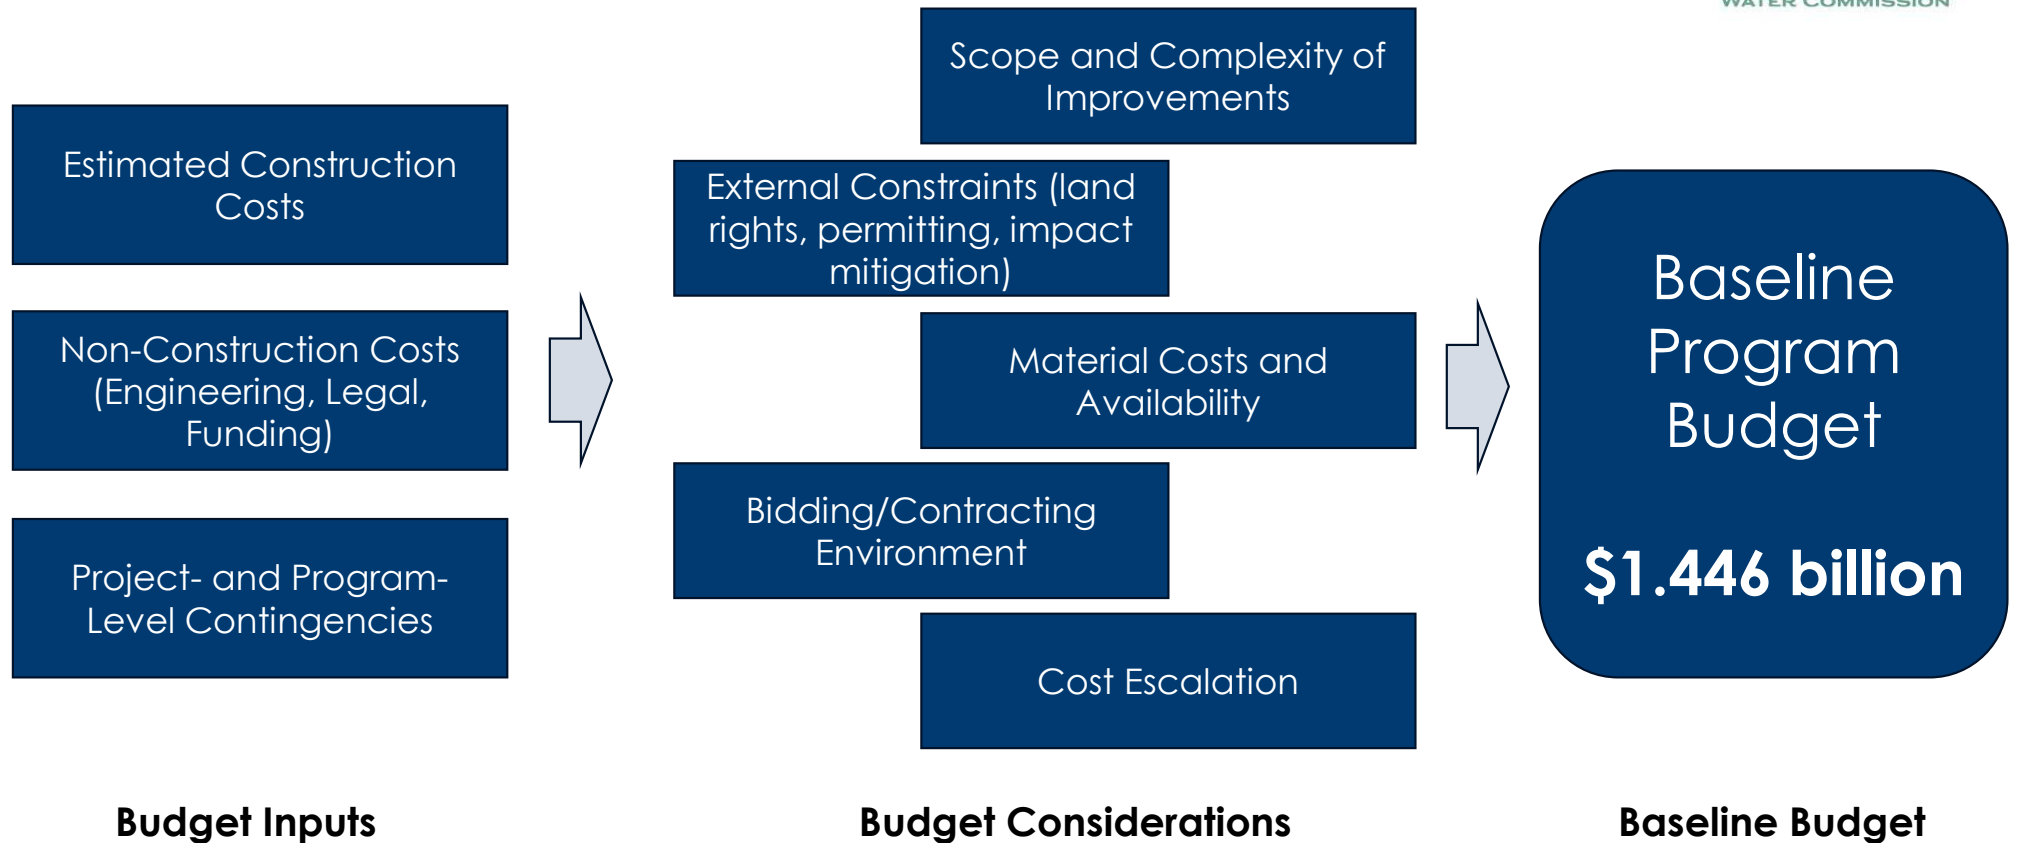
WATER COMMISSION

Estimated Construction Costs

Non-Construction Costs (Engineering, Legal, Funding)

Project- and Program-Level Contingencies

Scope and Complexity of Improvements

External Constraints (land rights, permitting, impact mitigation)

Material Costs and Availability

Bidding/Contracting Environment

Cost Escalation

Baseline Program Budget

$1.446 billion

Budget Inputs

Budget Considerations

Baseline Budget